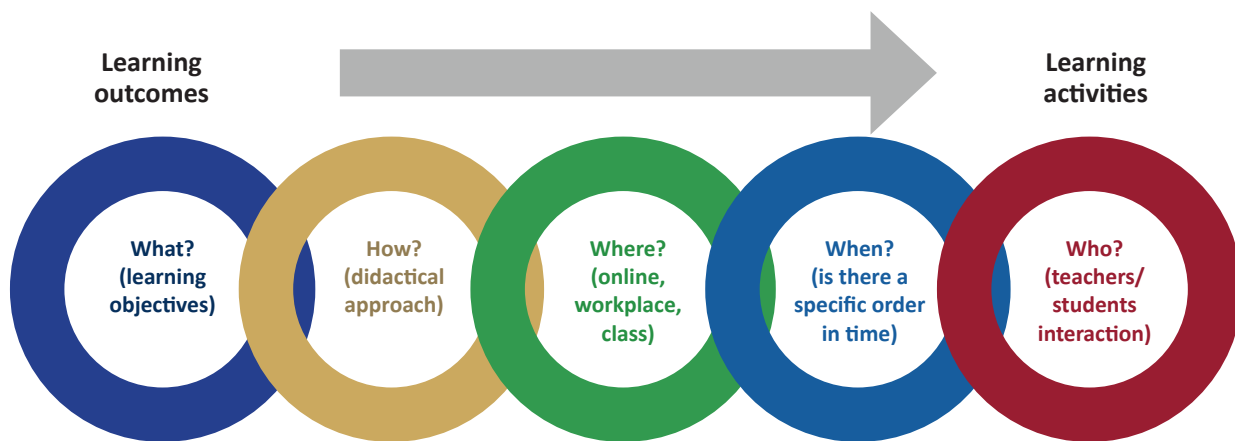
Learning outcomes

Learning activities

What? (learning objectives)

How? (didactical approach)

Where? (online, workplace, class)

When? (is there a specific order in time)

Who? (teachers/ students interaction)